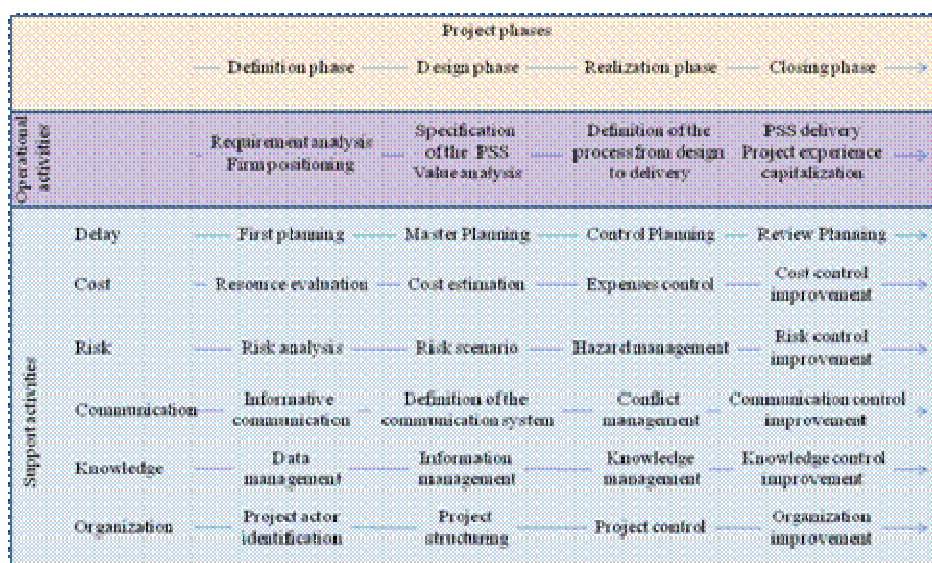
Project phases

Definition phase — Design phase — Realization phase — Closing phase

Operational activities

Requirement analysis Firm positioning — Specification of the IPSS Value analysis — Definition of the process from design to delivery — IPSS delivery Project experience capitalization

Support activities

| | | | | |
|---|---|---|---|---|
| Delay | First planning | Master Planning | Control Planning | Review Planning |
| Cost | Resource evaluation | Cost estimation | Expenses control | Cost control improvement |
| Risk | Risk analysis | Risk scenario | Hazard management | Risk control improvement |
| Communication | Informative communication | Definition of the communication system | Conflict management | Communication control improvement |
| Knowledge | Data management | Information management | Knowledge management | Knowledge control improvement |
| Organization | Project actor identification | Project structuring | Project control | Organization improvement |